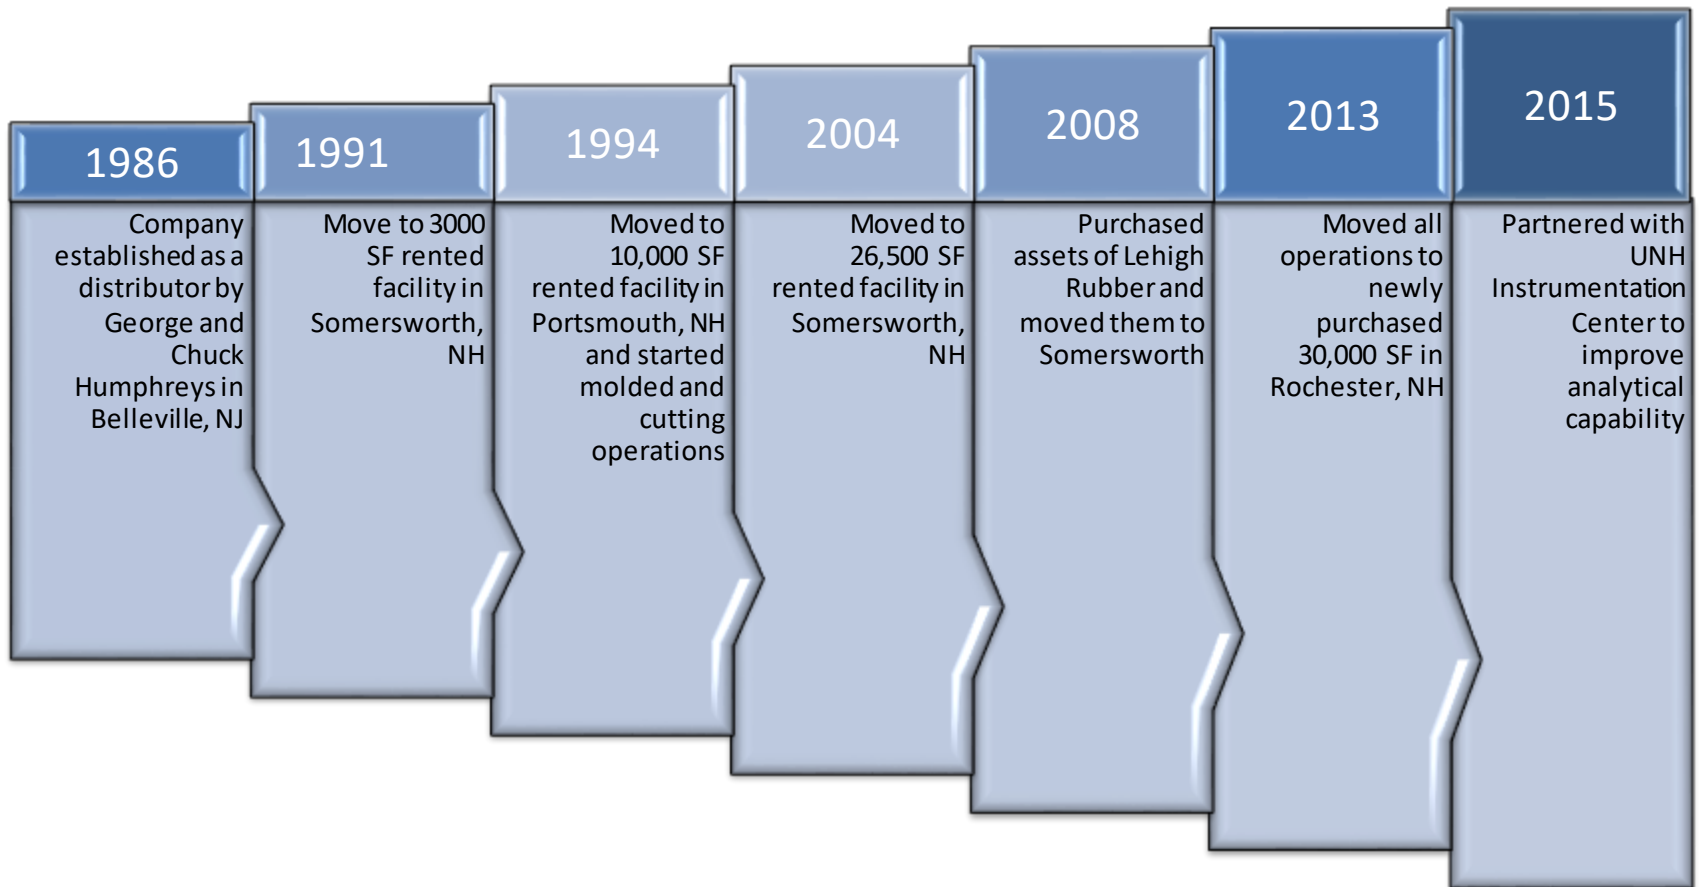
1986

Company established as a distributor by George and Chuck Humphreys in Belleville, NJ

1991

Move to 3000 SF rented facility in Somersworth, NH

1994

Moved to 10,000 SF rented facility in Portsmouth, NH and started molded and cutting operations

2004

Moved to 26,500 SF rented facility in Somersworth, NH

2008

Purchased assets of Lehigh Rubber and moved them to Somersworth

2013

Moved all operations to newly purchased 30,000 SF in Rochester, NH

2015

Partnered with UNH Instrumentation Center to improve analytical capability